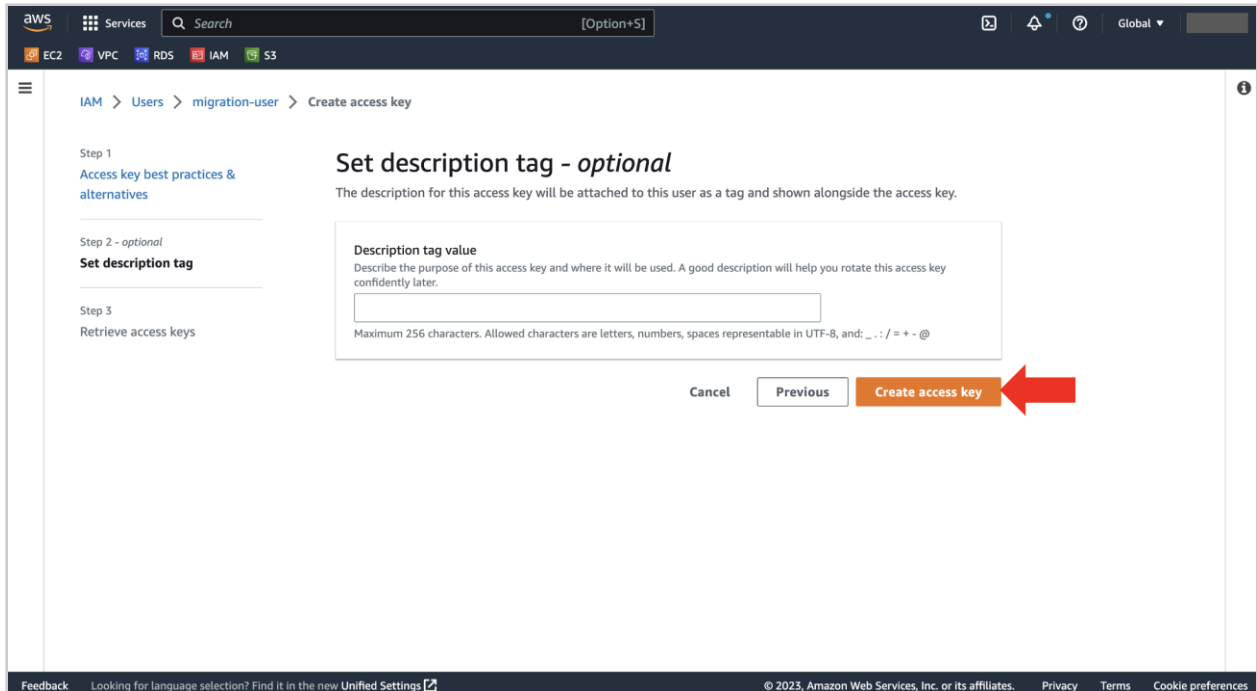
aws Services Search [Option+S] Global

EC2 VPC RDS IAM S3

IAM > Users > migration-user > Create access key

Step 1
Access key best practices & alternatives

Step 2 - optional
Set description tag

Step 3
Retrieve access keys

Set description tag - optional
The description for this access key will be attached to this user as a tag and shown alongside the access key.

Description tag value
Describe the purpose of this access key and where it will be used. A good description will help you rotate this access key confidently later.

Maximum 256 characters. Allowed characters are letters, numbers, spaces representable in UTF-8, and: _ . : / = + - @

Cancel Previous Create access key

Feedback Looking for language selection? Find it in the new Unified Settings © 2023, Amazon Web Services, Inc. or its affiliates. Privacy Terms Cookie preferences